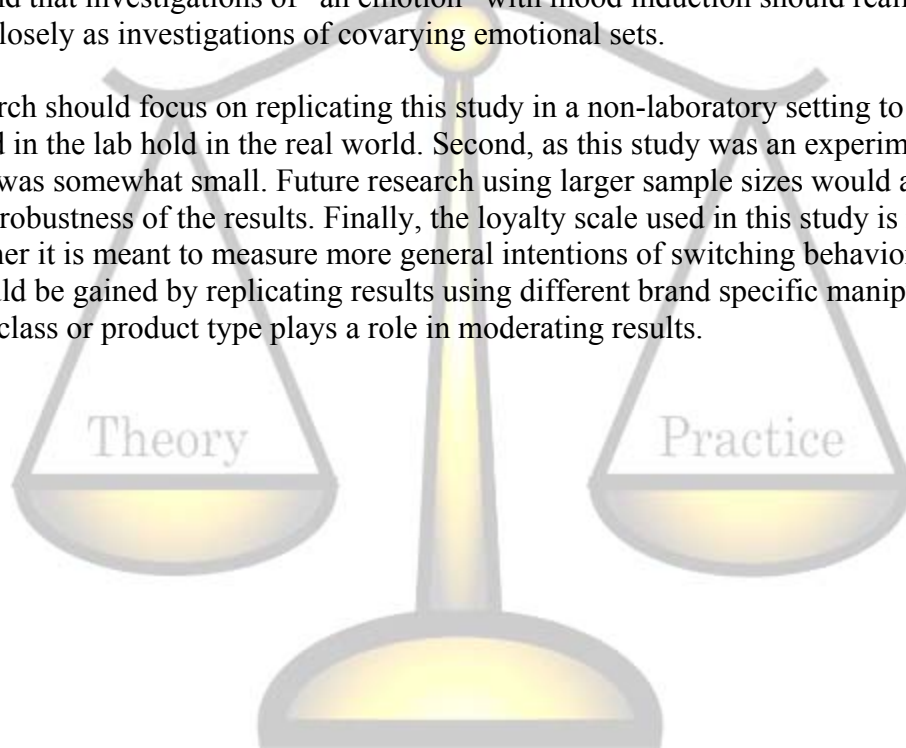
d that investigations of "an emotion" with mood induction should reall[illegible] losely as investigations of covarying emotional sets.

rch should focus on replicating this study in a non-laboratory setting to d in the lab hold in the real world. Second, as this study was an experim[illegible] was somewhat small. Future research using larger sample sizes would a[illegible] robustness of the results. Finally, the loyalty scale used in this study is her it is meant to measure more general intentions of switching behavio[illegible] ld be gained by replicating results using different brand specific manip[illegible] class or product type plays a role in moderating results.

Theory

Practice